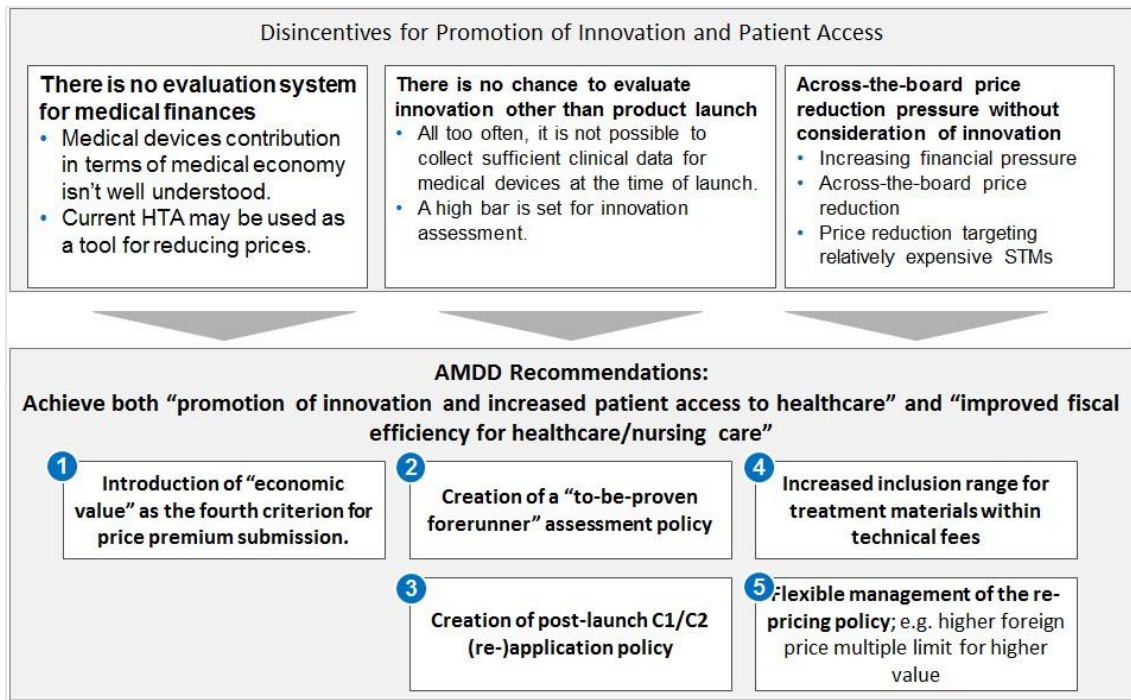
Disincentives for Promotion of Innovation and Patient Access

**There is no evaluation system for medical finances**
- Medical devices contribution in terms of medical economy isn't well understood.
- Current HTA may be used as a tool for reducing prices.

**There is no chance to evaluate innovation other than product launch**
- All too often, it is not possible to collect sufficient clinical data for medical devices at the time of launch.
- A high bar is set for innovation assessment.

**Across-the-board price reduction pressure without consideration of innovation**
- Increasing financial pressure
- Across-the-board price reduction
- Price reduction targeting relatively expensive STMs

**AMDD Recommendations:**
**Achieve both "promotion of innovation and increased patient access to healthcare" and "improved fiscal efficiency for healthcare/nursing care"**

1 **Introduction of "economic value" as the fourth criterion for price premium submission.**

2 **Creation of a "to-be-proven forerunner" assessment policy**

4 **Increased inclusion range for treatment materials within technical fees**

3 **Creation of post-launch C1/C2 (re-)application policy**

5 **Flexible management of the re-pricing policy**; e.g. higher foreign price multiple limit for higher value